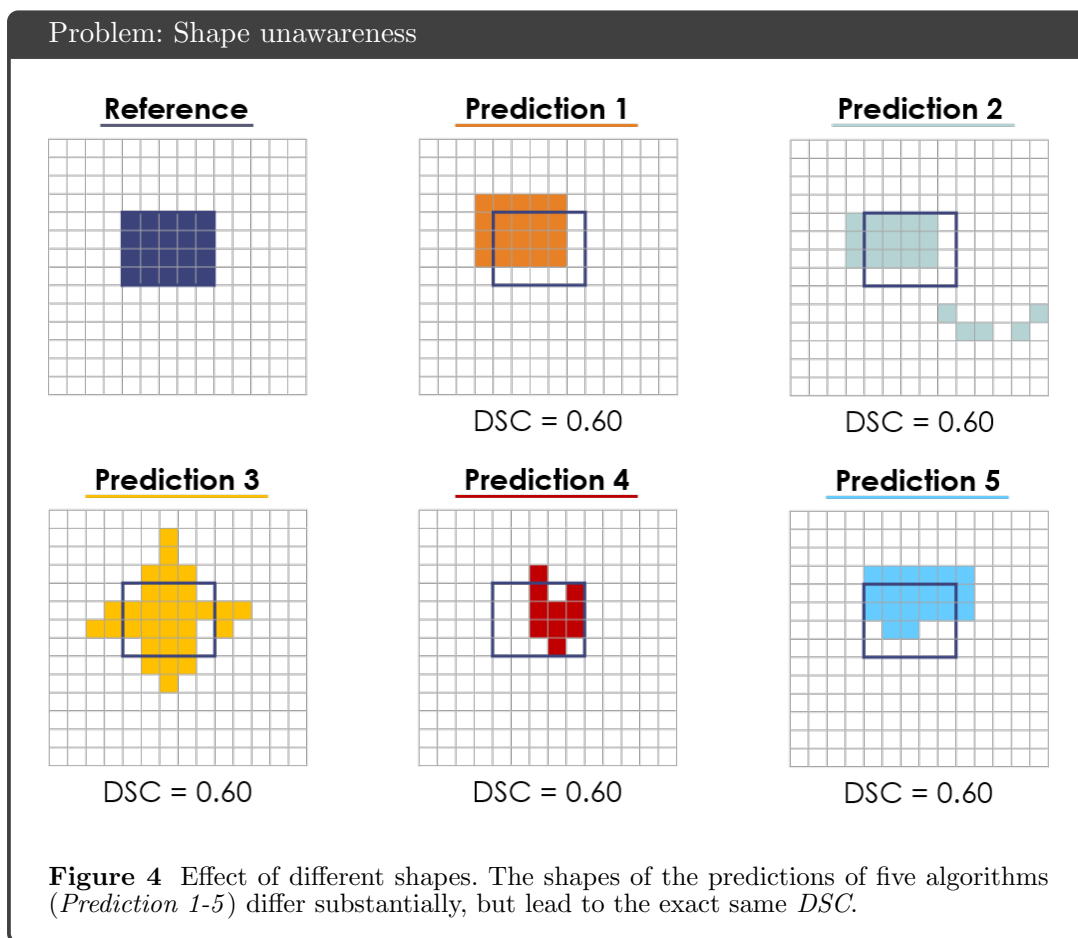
Problem: Shape unawareness

Reference

Prediction 1

DSC = 0.60

Prediction 2

DSC = 0.60

Prediction 3

DSC = 0.60

Prediction 4

DSC = 0.60

Prediction 5

DSC = 0.60

**Figure 4** Effect of different shapes. The shapes of the predictions of five algorithms (*Prediction 1-5*) differ substantially, but lead to the exact same *DSC*.